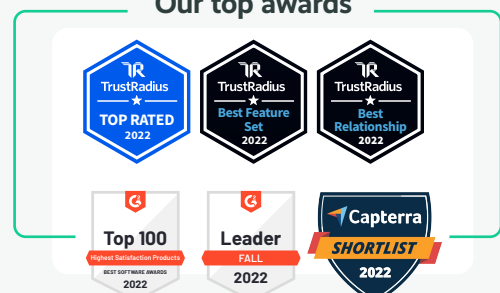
Our top awards

TrustRadius
TOP RATED
2022

TrustRadius
Best Feature Set
2022

TrustRadius
Best Relationship
2022

G2
Top 100
Highest Satisfaction Products
BEST SOFTWARE AWARDS
2022

G2
Leader
FALL
2022

Capterra
SHORTLIST
2022